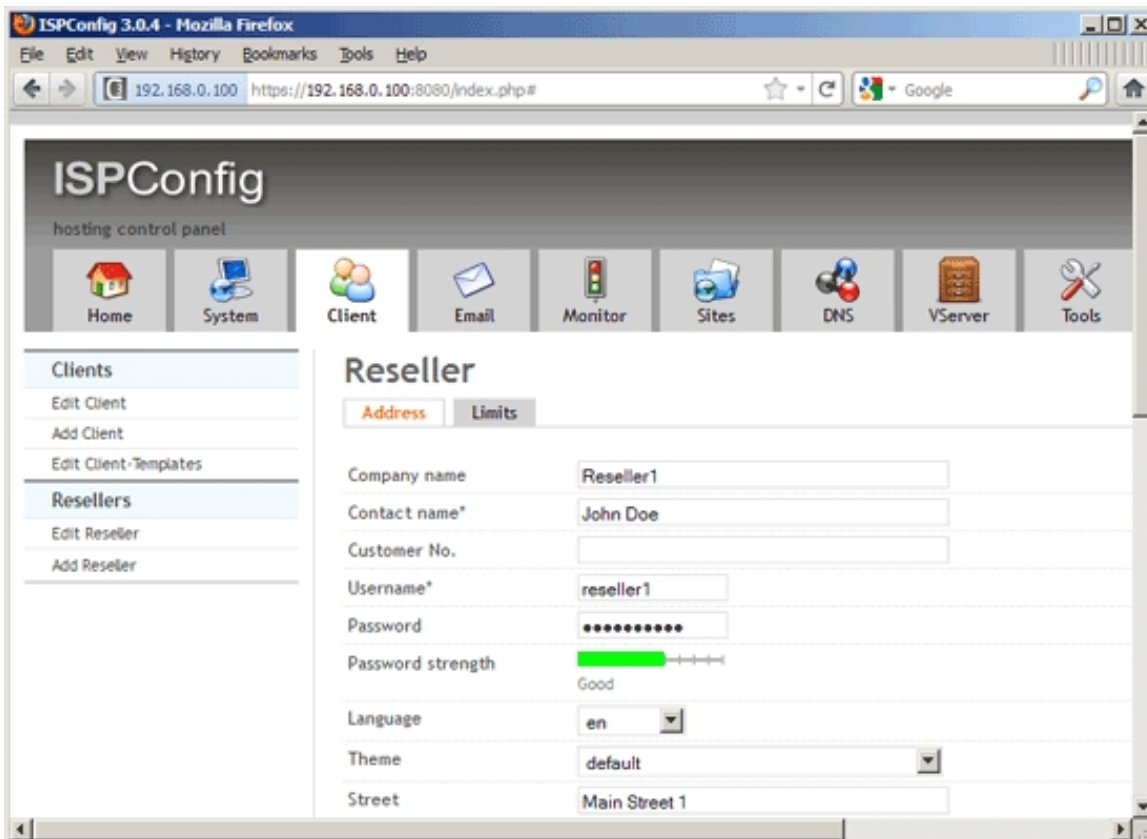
ISPConfig 3.0.4 - Mozilla Firefox

File Edit View History Bookmarks Tools Help

192.168.0.100 https://192.168.0.100:8080/index.php#

Google

ISPConfig

hosting control panel

Home System Client Email Monitor Sites DNS VServer Tools

Clients
Edit Client
Add Client
Edit Client-Templates

Resellers
Edit Reseller
Add Reseller

Reseller

Address Limits

Company name Reseller1
Contact name* John Doe
Customer No.
Username* reseller1
Password ••••••••••
Password strength
Good
Language en
Theme default
Street Main Street 1